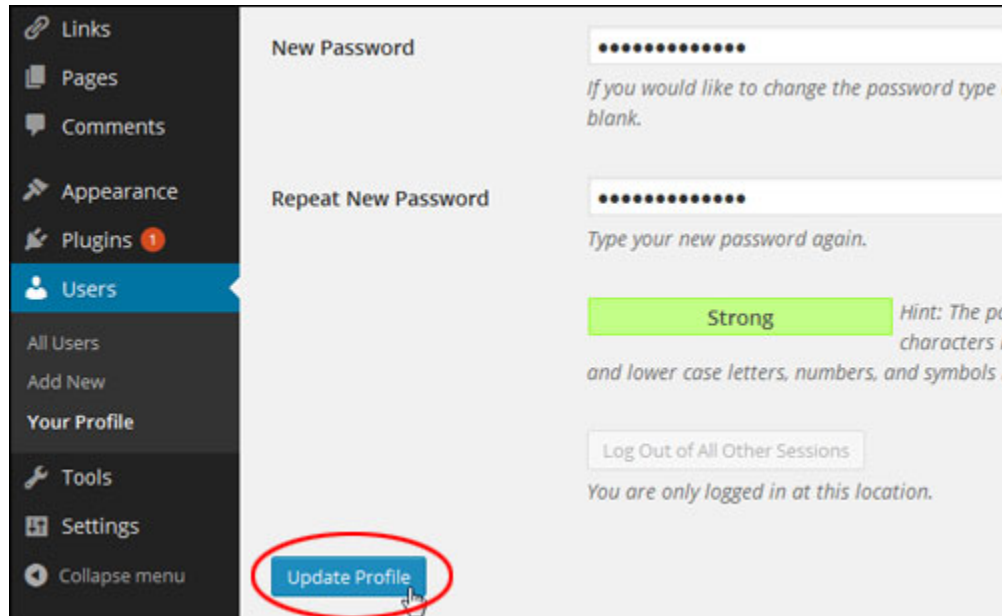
Links
Pages
Comments
Appearance
Plugins 1
Users
All Users
Add New
Your Profile
Tools
Settings
Collapse menu

New Password
••••••••••••••
If you would like to change the password type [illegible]
blank.

Repeat New Password
••••••••••••••
Type your new password again.

Strong
Hint: The p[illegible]
characters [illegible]
and lower case letters, numbers, and symbols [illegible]

Log Out of All Other Sessions
You are only logged in at this location.

Update Profile